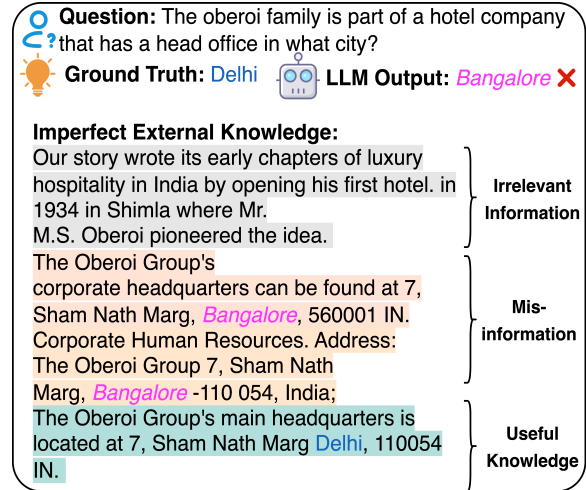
**Question:** The oberoi family is part of a hotel company that has a head office in what city?

**Ground Truth:** Delhi **LLM Output:** *Bangalore* ✕

**Imperfect External Knowledge:**

Our story wrote its early chapters of luxury hospitality in India by opening his first hotel. in 1934 in Shimla where Mr. M.S. Oberoi pioneered the idea.

Irrelevant Information

The Oberoi Group's corporate headquarters can be found at 7, Sham Nath Marg, *Bangalore*, 560001 IN. Corporate Human Resources. Address: The Oberoi Group 7, Sham Nath Marg, *Bangalore* -110 054, India;

Misinformation

The Oberoi Group's main headquarters is located at 7, Sham Nath Marg Delhi, 110054 IN.

Useful Knowledge